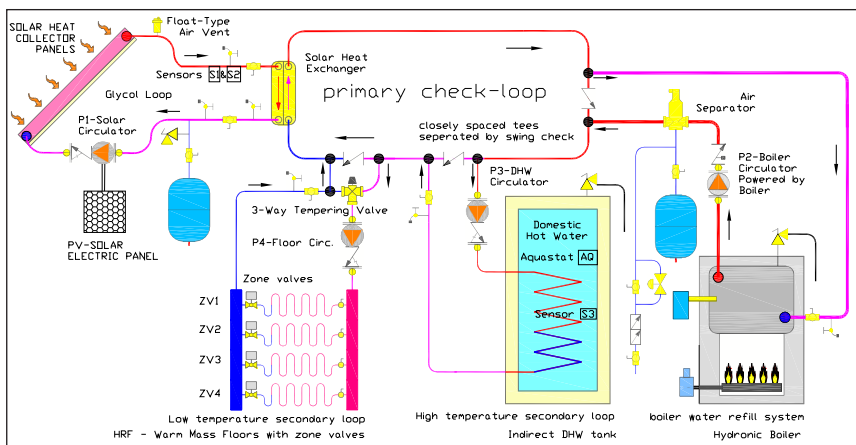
SOLAR HEAT COLLECTOR PANELS

Float-Type Air Vent

Sensors S1&S2

Solar Heat Exchanger

primary check-loop

Glycol Loop

P1-Solar Circulator

PV-SOLAR ELECTRIC PANEL

Air Separator

closely spaced tees seperated by swing check

P2-Boiler Circulator Powered by Boiler

P3-DHW Circulator

3-Way Tempering Valve

P4-Floor Circ.

Zone valves

ZV1

ZV2

ZV3

ZV4

Domestic Hot Water

Aquastat AQ

Sensor S3

Low temperature secondary loop

HRF - Warm Mass Floors with zone valves

High temperature secondary loop

Indirect DHW tank

boiler water refill system

Hydronic Boiler